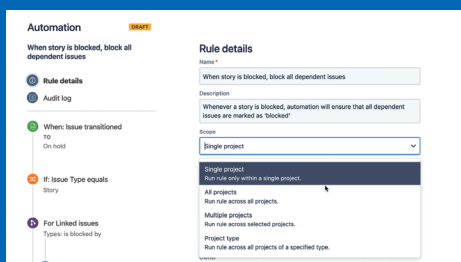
Automation DRAFT

When story is blocked, block all dependent issues

Rule details

Audit log

When: Issue transitioned
TO
On hold

If: Issue Type equals
Story

For Linked issues
Types: is blocked by

Rule details

Name*
When story is blocked, block all dependent issues

Description
Whenever a story is blocked, automation will ensure that all dependent issues are marked as 'blocked'

Scope
Single project

Single project
Run rule only within a single project.

All projects
Run rule across all projects.

Multiple projects
Run rule across selected projects.

Project type
Run rule across all projects of a specified type.

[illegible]